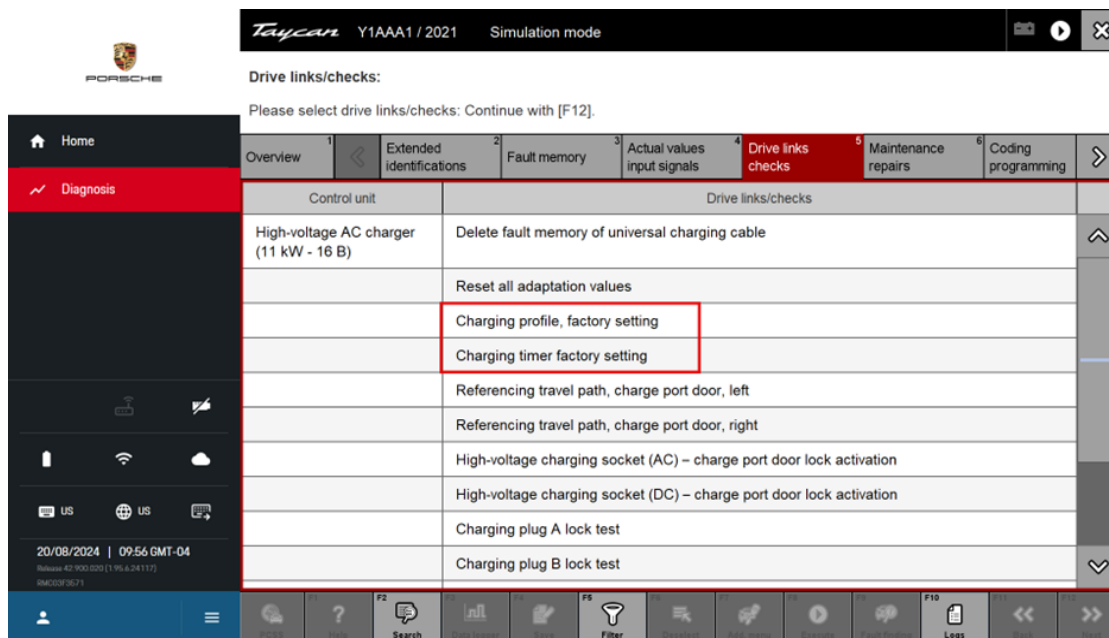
PORSCHE

Taycan Y1AAA1 / 2021 Simulation mode

Drive links/checks:

Please select drive links/checks: Continue with [F12].

Home

Diagnosis

Overview 1 | Extended identifications 2 | Fault memory 3 | Actual values input signals 4 | Drive links checks 5 | Maintenance repairs 6 | Coding programming

| Control unit | Drive links/checks |
|---|---|
| High-voltage AC charger (11 kW - 16 B) | Delete fault memory of universal charging cable |
| | Reset all adaptation values |
| | Charging profile, factory setting |
| | Charging timer factory setting |
| | Referencing travel path, charge port door, left |
| | Referencing travel path, charge port door, right |
| | High-voltage charging socket (AC) – charge port door lock activation |
| | High-voltage charging socket (DC) – charge port door lock activation |
| | Charging plug A lock test |
| | Charging plug B lock test |

US US

20/08/2024 | 09:56 GMT-04

Release 42.900.020 (1.95.6.24117)

RMC03F3571

F2 Search

F5 Filter

F10 Logs